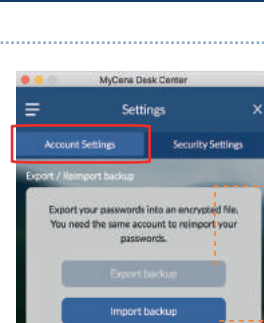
MyCena Desk Center

Settings

Account Settings

Security Settings

Export / Reimport backup

Export your passwords into an encrypted file. You need the same account to reimport your passwords.

Export backup

Import backup